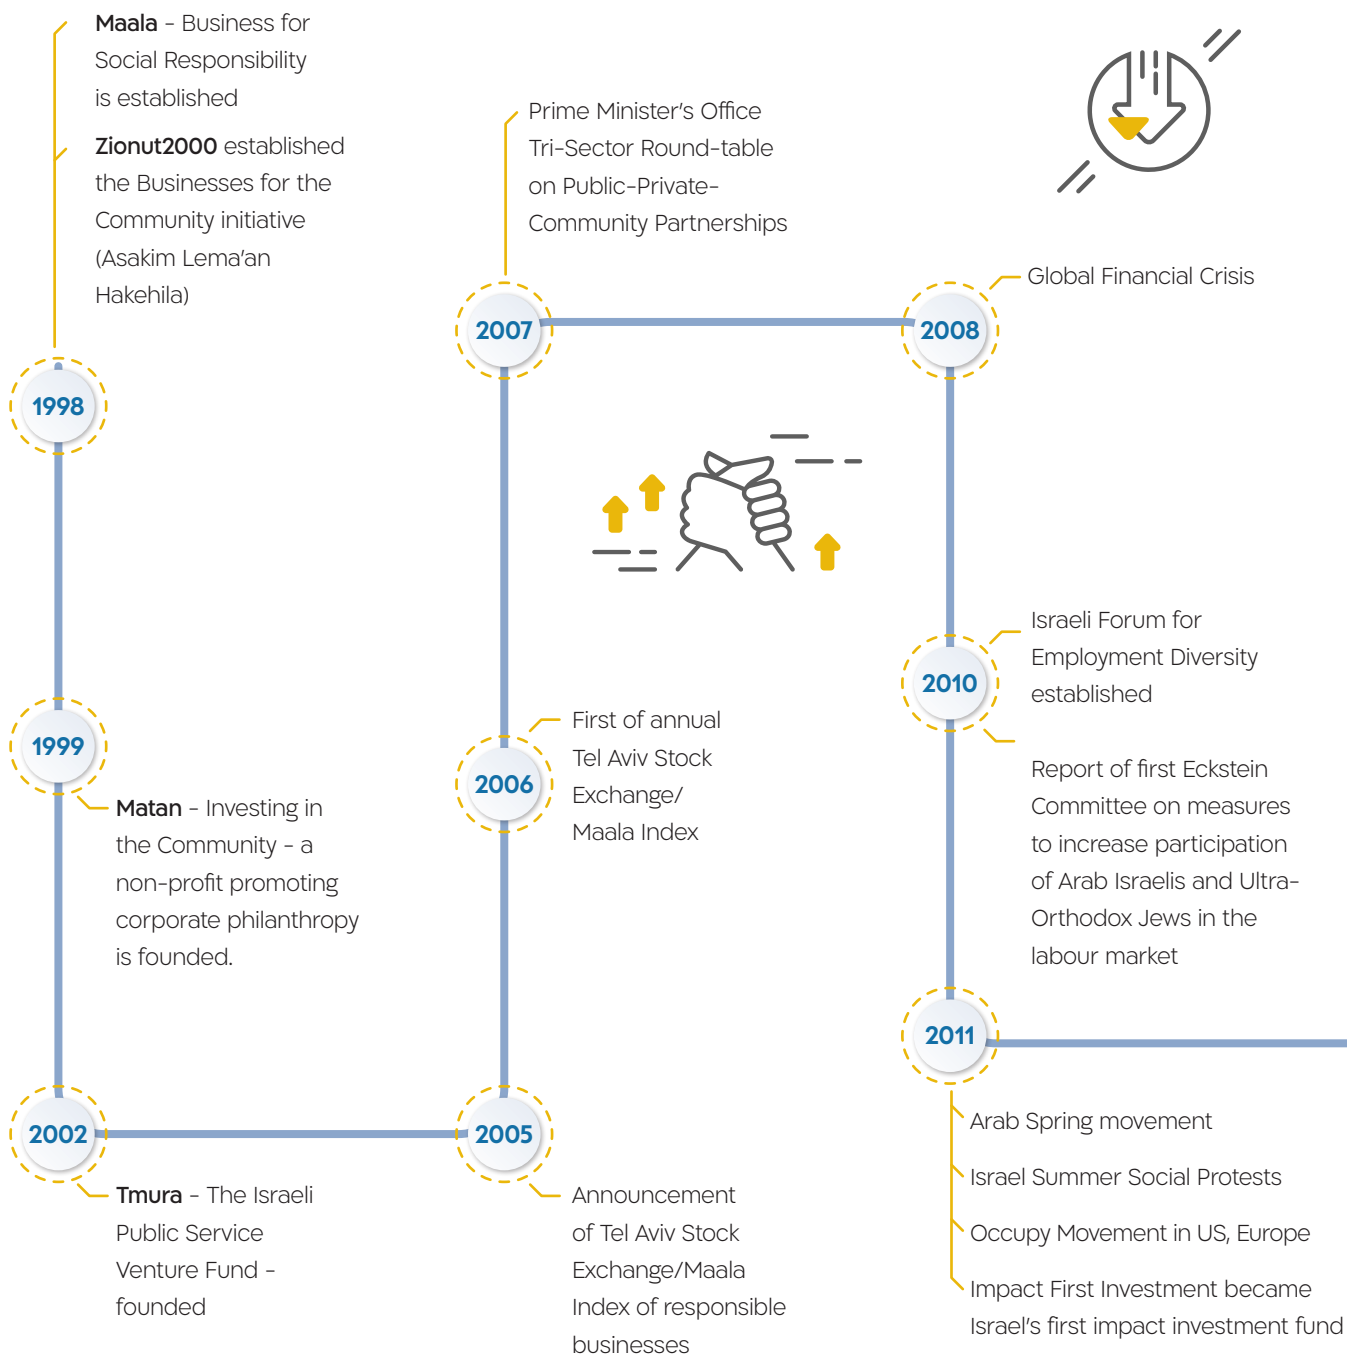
**Maala** - Business for Social Responsibility is established

**Zionut2000** established the Businesses for the Community initiative (Asakim Lema'an Hakehila)

1998

1999

**Matan** - Investing in the Community - a non-profit promoting corporate philanthropy is founded.

2002

**Tmura** - The Israeli Public Service Venture Fund - founded

Prime Minister's Office Tri-Sector Round-table on Public-Private-Community Partnerships

2007

2006

First of annual Tel Aviv Stock Exchange/ Maala Index

2005

Announcement of Tel Aviv Stock Exchange/Maala Index of responsible businesses

Global Financial Crisis

2008

2010

Israeli Forum for Employment Diversity established

Report of first Eckstein Committee on measures to increase participation of Arab Israelis and Ultra-Orthodox Jews in the labour market

2011

Arab Spring movement

Israel Summer Social Protests

Occupy Movement in US, Europe

Impact First Investment became Israel's first impact investment fund